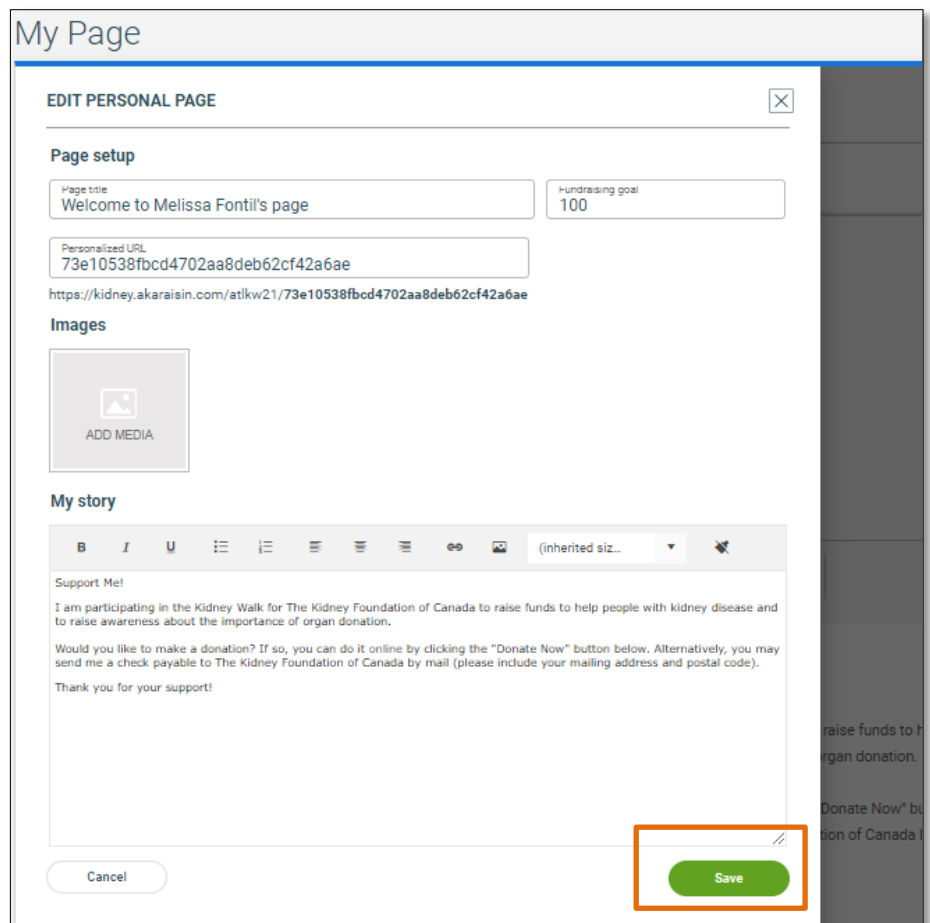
My Page

EDIT PERSONAL PAGE

Page setup

Page title
Welcome to Melissa Fontil's page

Fundraising goal
100

Personalized URL
73e10538fbcd4702aa8deb62cf42a6ae

https://kidney.akaraisin.com/atlkw21/73e10538fbcd4702aa8deb62cf42a6ae

Images

ADD MEDIA

My story

B I U (inherited siz...

Support Me!

I am participating in the Kidney Walk for The Kidney Foundation of Canada to raise funds to help people with kidney disease and to raise awareness about the importance of organ donation.

Would you like to make a donation? If so, you can do it online by clicking the "Donate Now" button below. Alternatively, you may send me a check payable to The Kidney Foundation of Canada by mail (please include your mailing address and postal code).

Thank you for your support!

raise funds to h
rgan donation.
Donate Now" bu
tion of Canada

Cancel

Save